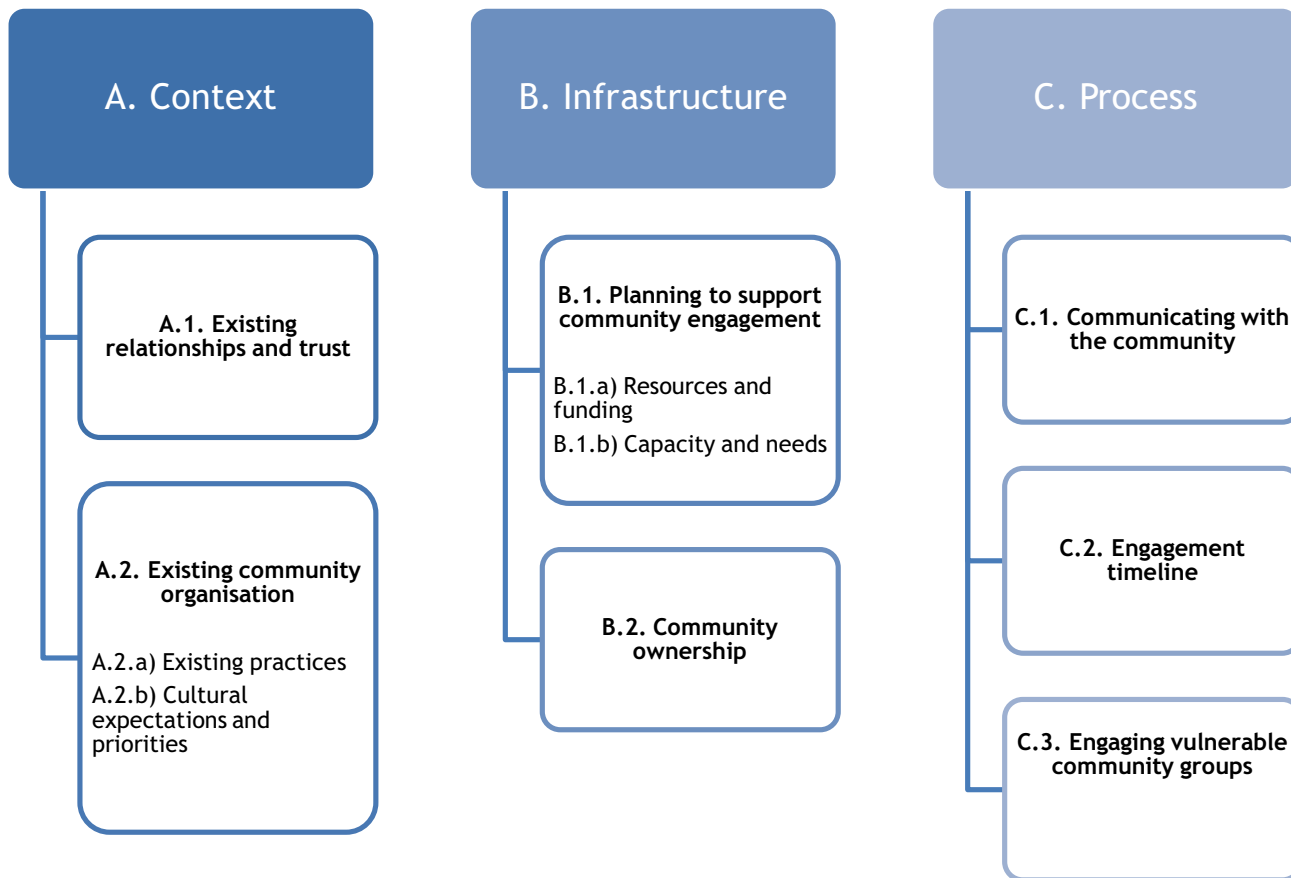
A. Context

A.1. Existing relationships and trust

A.2. Existing community organisation

A.2.a) Existing practices

A.2.b) Cultural expectations and priorities

B. Infrastructure

B.1. Planning to support community engagement

B.1.a) Resources and funding

B.1.b) Capacity and needs

B.2. Community ownership

C. Process

C.1. Communicating with the community

C.2. Engagement timeline

C.3. Engaging vulnerable community groups